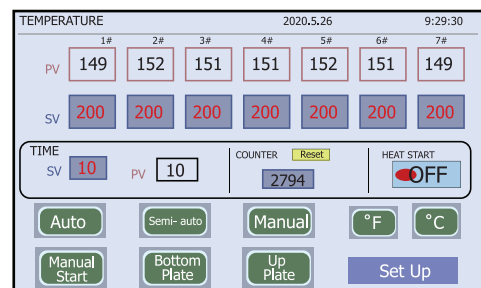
TEMPERATURE 2020.5.26 9:29:30

| | 1# | 2# | 3# | 4# | 5# | 6# | 7# |
|---|---|---|---|---|---|---|---|
| PV | 149 | 152 | 151 | 151 | 152 | 151 | 149 |
| SV | 200 | 200 | 200 | 200 | 200 | 200 | 200 |

TIME
SV 10
PV 10

COUNTER Reset
2794

HEAT START
OFF

Auto
Semi- auto
Manual
°F
°C

Manual Start
Bottom Plate
Up Plate
Set Up